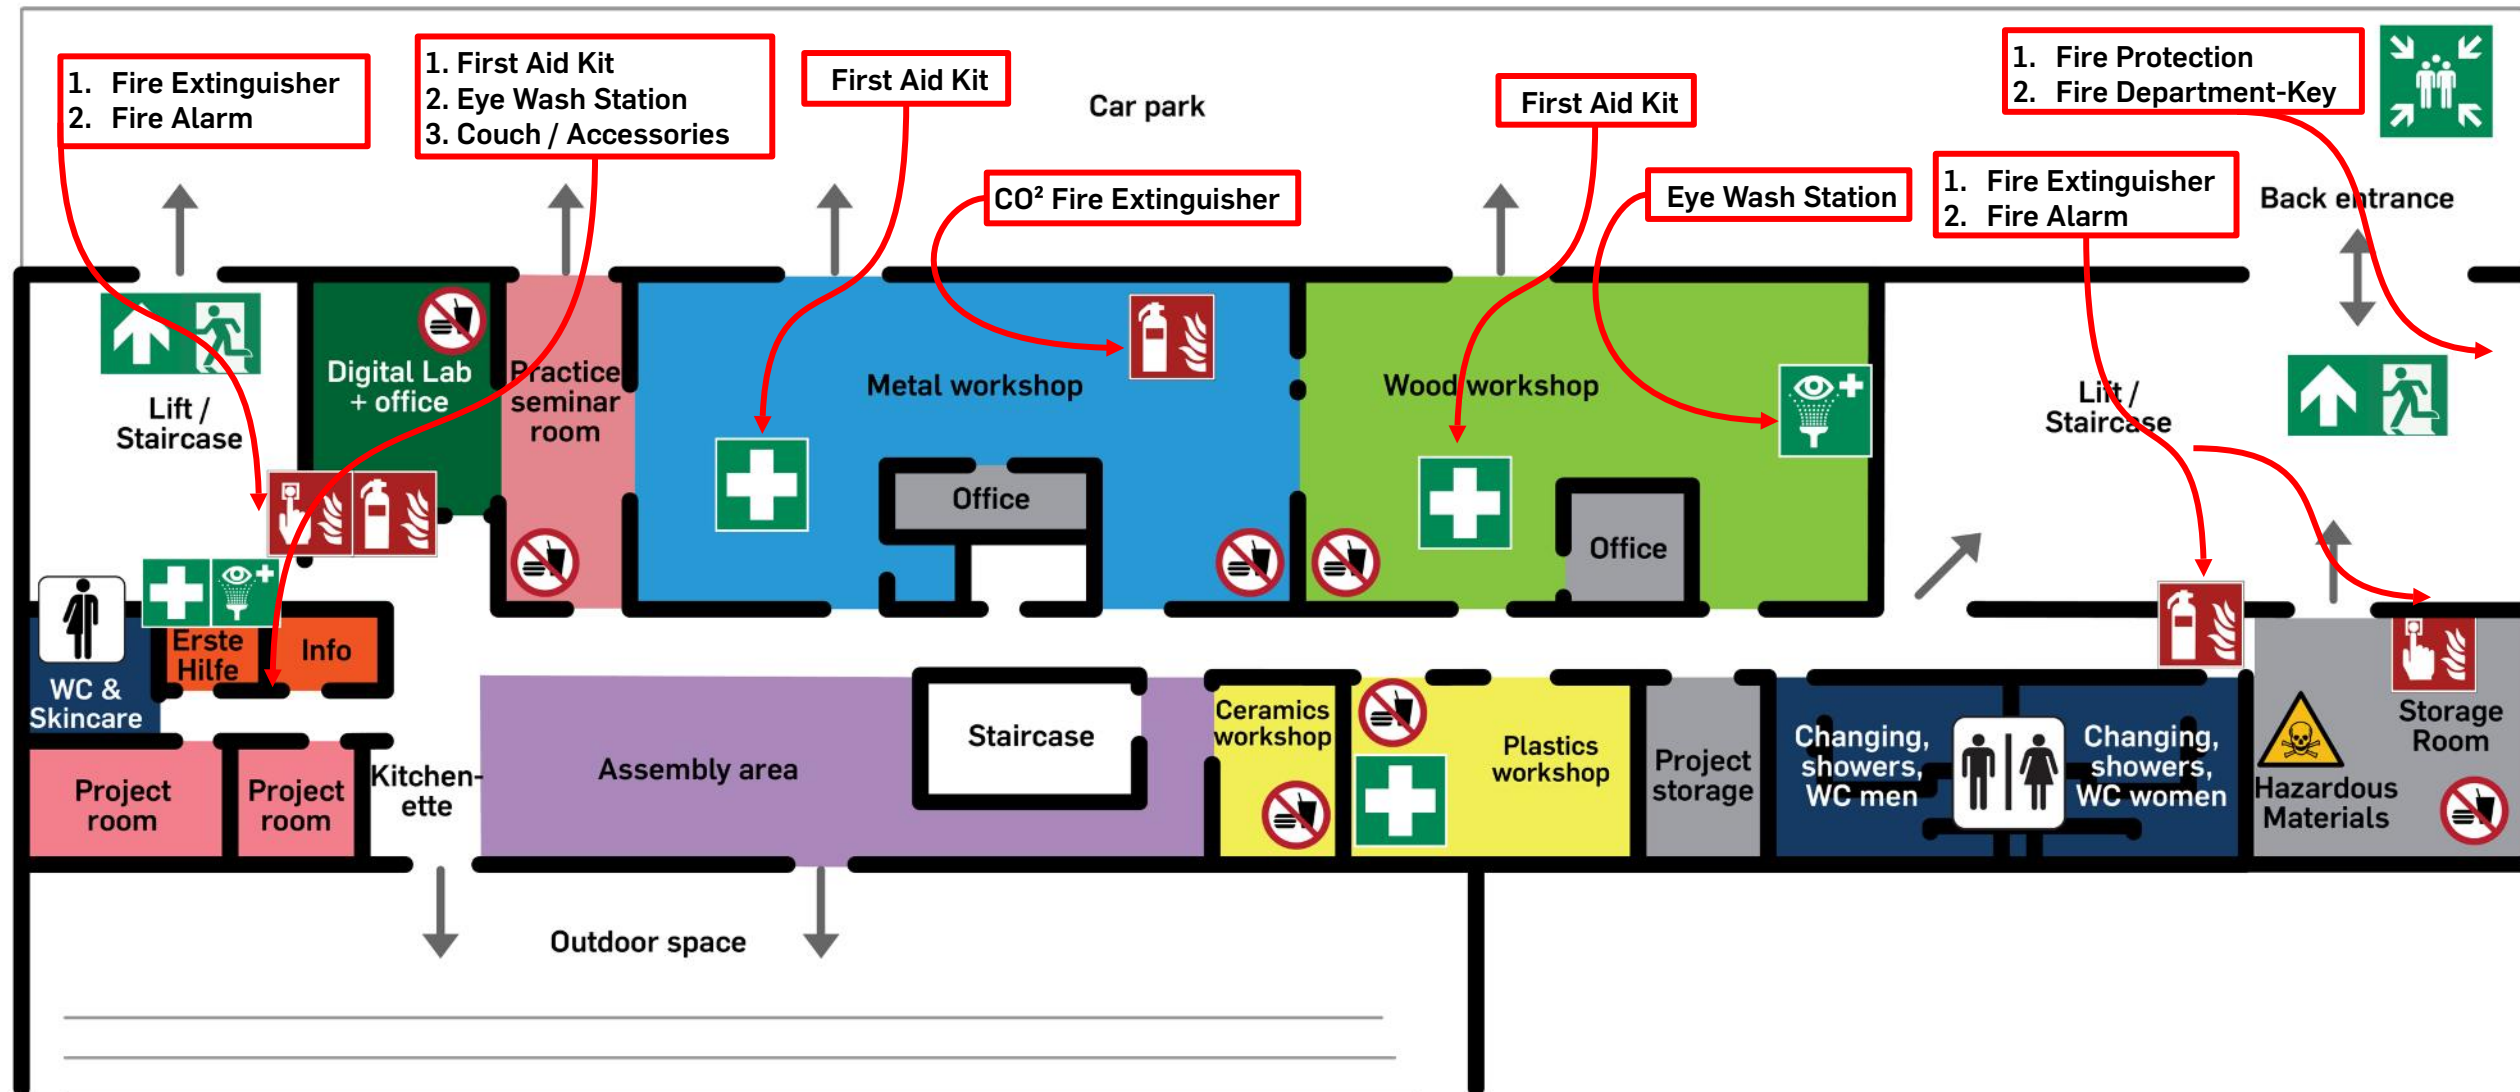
1. Fire Extinguisher
2. Fire Alarm

1. First Aid Kit
2. Eye Wash Station
3. Couch / Accessories

First Aid Kit

Car park

First Aid Kit

1. Fire Protection
2. Fire Department-Key

CO² Fire Extinguisher

Eye Wash Station

1. Fire Extinguisher
2. Fire Alarm

Back entrance

Lift / Staircase

Digital Lab + office

Practice seminar room

Metal workshop

Wood workshop

Lift / Staircase

Office

Office

WC & Skincare

Erste Hilfe

Info

Staircase

Ceramics workshop

Plastics workshop

Project storage

Changing, showers, WC men

Changing, showers, WC women

Storage Room

Hazardous Materials

Project room

Project room

Kitchen-ette

Assembly area

Outdoor space